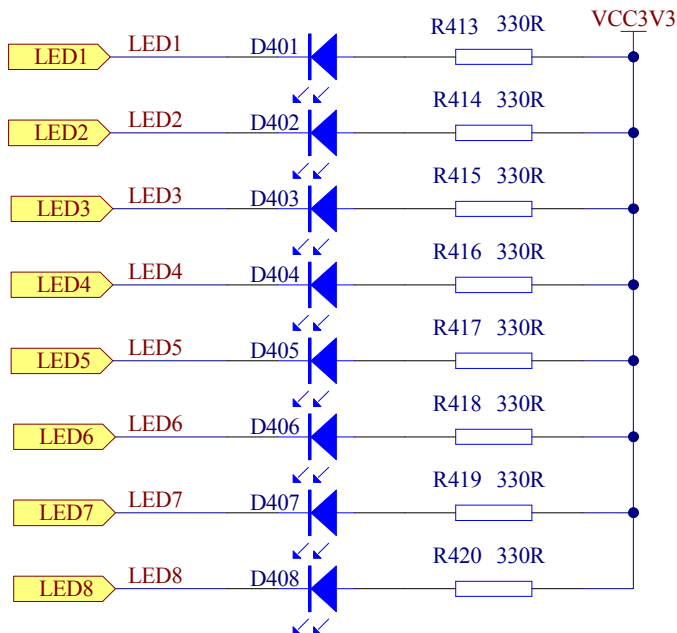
VCC3V3

LED1 LED1 D401 R413 330R

LED2 LED2 D402 R414 330R

LED3 LED3 D403 R415 330R

LED4 LED4 D404 R416 330R

LED5 LED5 D405 R417 330R

LED6 LED6 D406 R418 330R

LED7 LED7 D407 R419 330R

LED8 LED8 D408 R420 330R